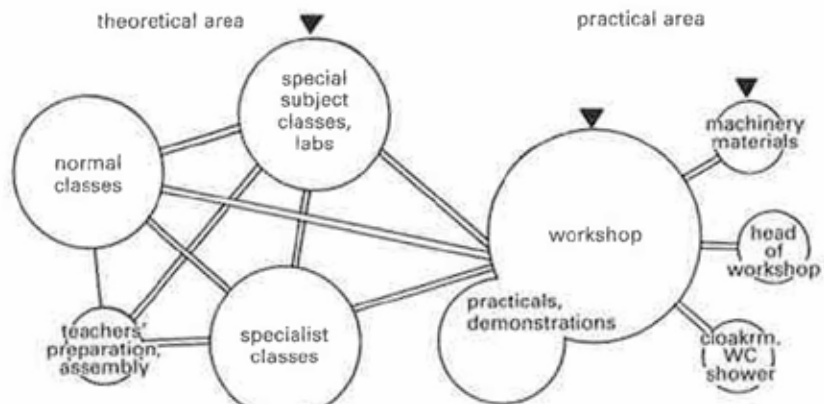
theoretical area

practical area

special subject classes, labs

normal classes

teachers' preparation, assembly

specialist classes

workshop

practicals, demonstrations

machinery materials

head of workshop

cloakrm. (WC) shower